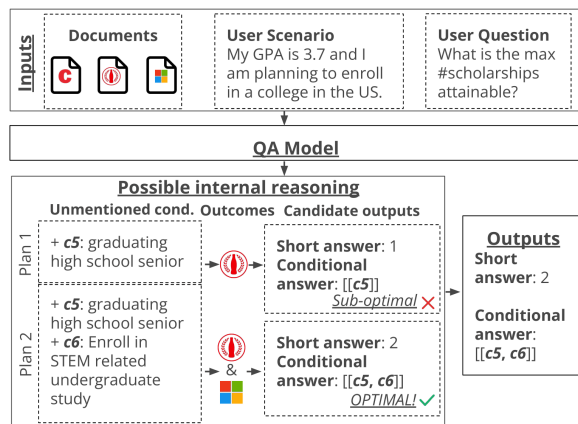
Inputs

Documents

User Scenario
My GPA is 3.7 and I am planning to enroll in a college in the US.

User Question
What is the max #scholarships attainable?

QA Model

Possible internal reasoning

Unmentioned cond. Outcomes Candidate outputs

Plan 1

+ *c5*: graduating high school senior

Short answer: 1
Conditional answer: [[*c5*]]
Sub-optimal

Plan 2

+ *c5*: graduating high school senior
+ *c6*: Enroll in STEM related undergraduate study

&

Short answer: 2
Conditional answer: [[*c5*, *c6*]]
OPTIMAL!

Outputs
Short answer: 2

Conditional answer: [[*c5*, *c6*]]